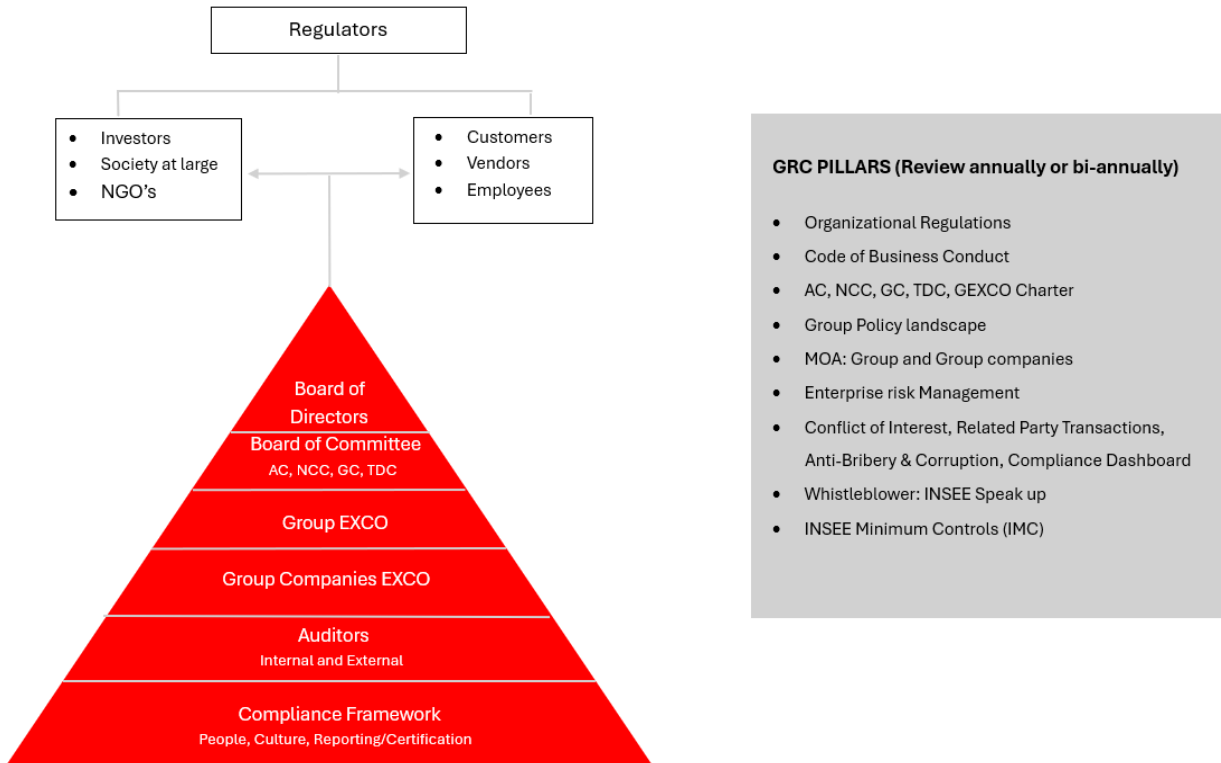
Regulators

- Investors
- Society at large
- NGO's

- Customers
- Vendors
- Employees

Board of Directors

Board of Committee
AC, NCC, GC, TDC

Group EXCO

Group Companies EXCO

Auditors
Internal and External

Compliance Framework
People, Culture, Reporting/Certification

GRC PILLARS (Review annually or bi-annually)

- Organizational Regulations
- Code of Business Conduct
- AC, NCC, GC, TDC, GEXCO Charter
- Group Policy landscape
- MOA: Group and Group companies
- Enterprise risk Management
- Conflict of Interest, Related Party Transactions, Anti-Bribery & Corruption, Compliance Dashboard
- Whistleblower: INSEE Speak up
- INSEE Minimum Controls (IMC)